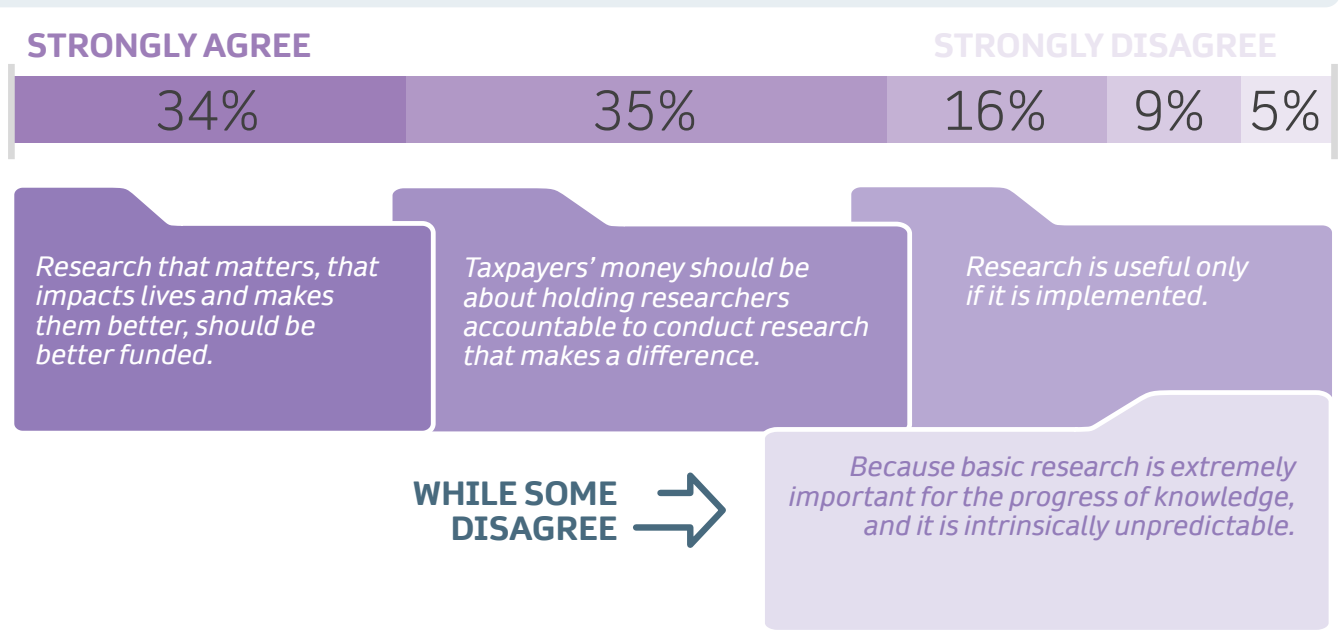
STRONGLY AGREE

STRONGLY DISAGREE

34%

35%

16%

9%

5%

Research that matters, that impacts lives and makes them better, should be better funded.

Taxpayers' money should be about holding researchers accountable to conduct research that makes a difference.

Research is useful only if it is implemented.

WHILE SOME DISAGREE

Because basic research is extremely important for the progress of knowledge, and it is intrinsically unpredictable.